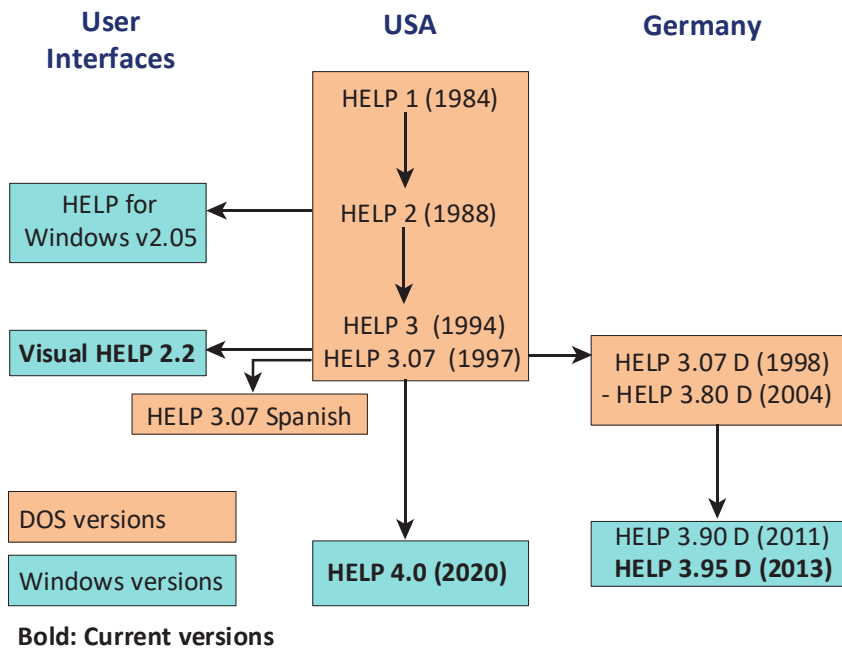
User Interfaces

USA

Germany

HELP 1 (1984)

HELP 2 (1988)

HELP 3 (1994)
HELP 3.07 (1997)

HELP for Windows v2.05

Visual HELP 2.2

HELP 3.07 Spanish

HELP 3.07 D (1998)
- HELP 3.80 D (2004)

HELP 3.90 D (2011)
HELP 3.95 D (2013)

HELP 4.0 (2020)

DOS versions

Windows versions

Bold: Current versions